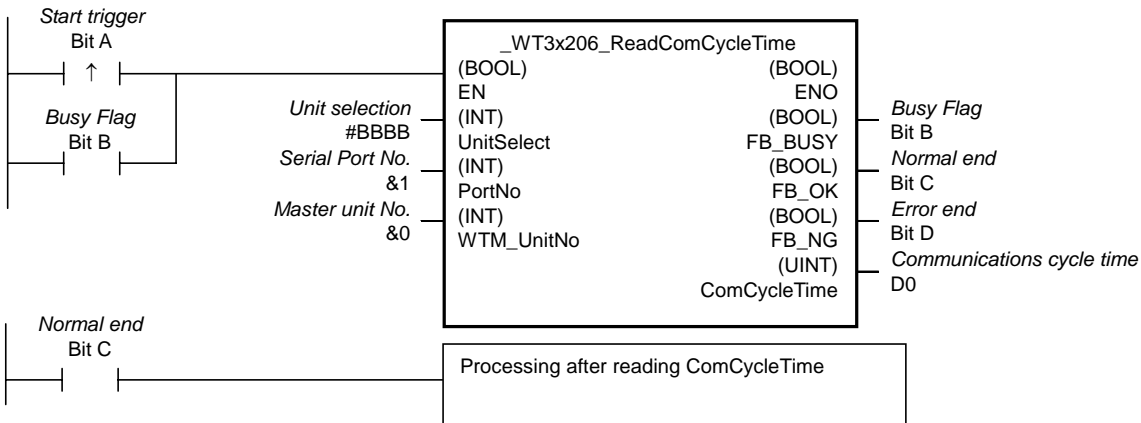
Start trigger
Bit A
↑

Busy Flag
Bit B

Unit selection
#BBBB
Serial Port No.
&1
Master unit No.
&0

_WT3x206_ReadComCycleTime
(BOOL)
EN
(INT)
UnitSelect
(INT)
PortNo
(INT)
WTM_UnitNo

(BOOL)
ENO
(BOOL)
FB_BUSY
(BOOL)
FB_OK
(BOOL)
FB_NG
(UINT)
ComCycleTime

Busy Flag
Bit B
Normal end
Bit C
Error end
Bit D
Communications cycle time
D0

Normal end
Bit C

Processing after reading ComCycleTime